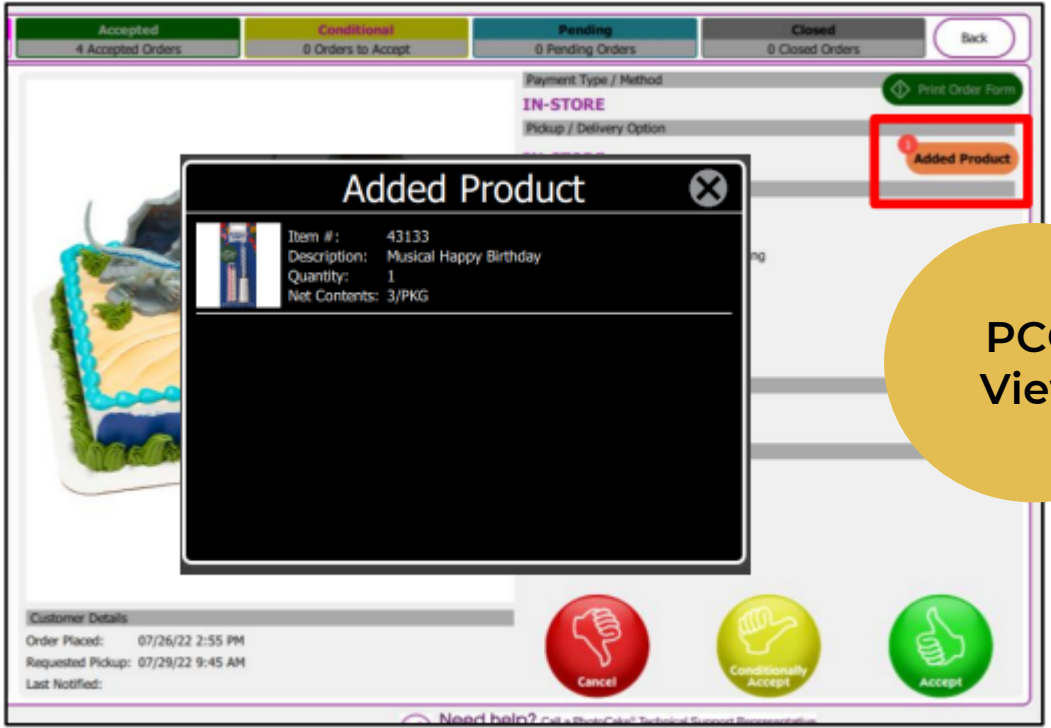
Accepted
4 Accepted Orders

Conditional
0 Orders to Accept

Pending
0 Pending Orders

Closed
0 Closed Orders

Back

Payment Type / Method
IN-STORE
Print Order Form
Pickup / Delivery Option
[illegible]
1
Added Product

Added Product

Item #: 43133
Description: Musical Happy Birthday
Quantity: 1
Net Contents: 3/PKG

ng

PC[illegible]
Vie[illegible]

Customer Details
Order Placed: 07/26/22 2:55 PM
Requested Pickup: 07/29/22 9:45 AM
Last Notified:

Cancel
Conditionally Accept
Accept

Need help? Call a PhotoCake® Technical Support Representative